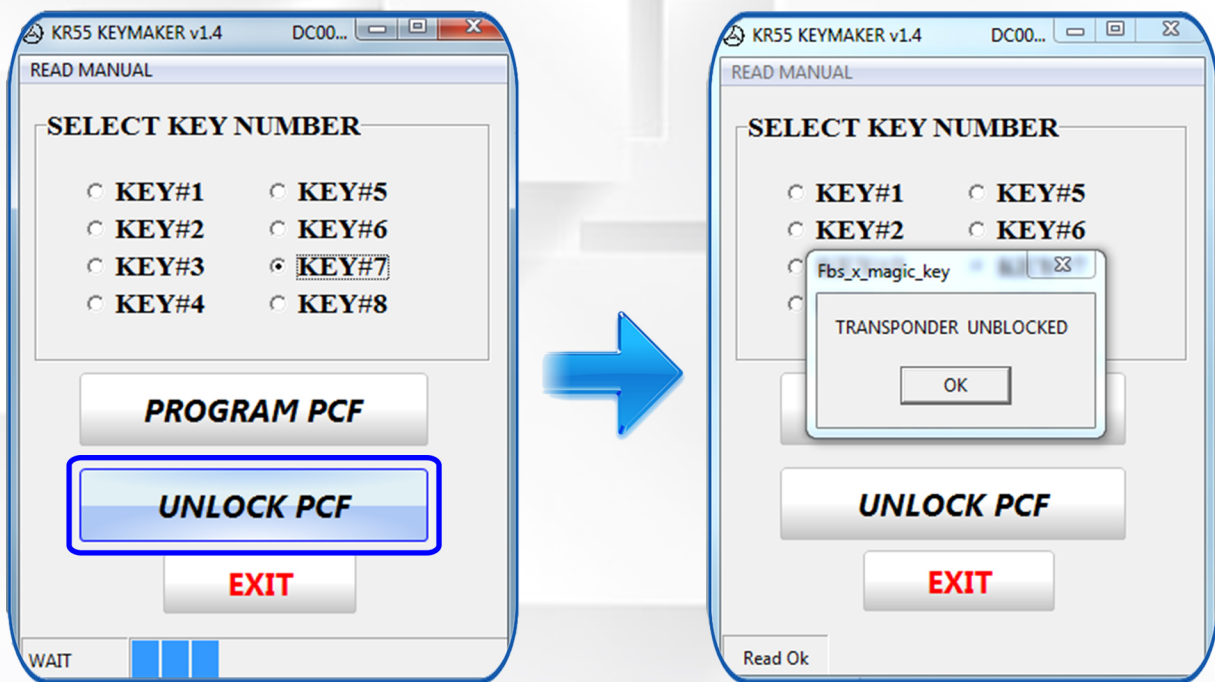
KR55 KEYMAKER v1.4 DC00...

READ MANUAL

SELECT KEY NUMBER

KEY#1 KEY#5
KEY#2 KEY#6
KEY#3 KEY#7
KEY#4 KEY#8

PROGRAM PCF

UNLOCK PCF

EXIT

WAIT

KR55 KEYMAKER v1.4 DC00...

READ MANUAL

SELECT KEY NUMBER

KEY#1 KEY#5
KEY#2 KEY#6

Fbs_x_magic_key

TRANSPONDER UNBLOCKED

OK

UNLOCK PCF

EXIT

Read Ok